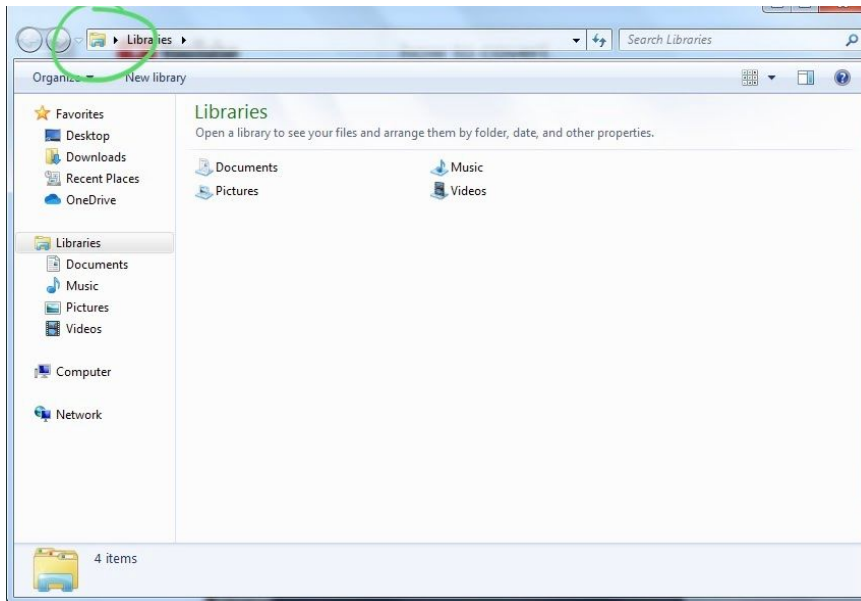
Libraries ▸
Search Libraries
Organize ▾ New library

Favorites
Desktop
Downloads
Recent Places
OneDrive

Libraries
Documents
Music
Pictures
Videos

Computer

Network

Libraries
Open a library to see your files and arrange them by folder, date, and other properties.

Documents
Music
Pictures
Videos

4 items